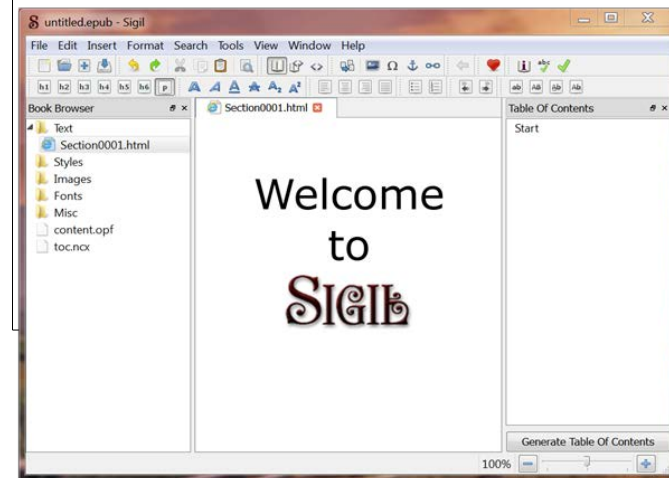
untitled.epub - Sigil

File Edit Insert Format Search Tools View Window Help

h1 h2 h3 h4 h5 h6 p

Book Browser

Text
Section0001.html
Styles
Images
Fonts
Misc
content.opf
toc.ncx

Section0001.html

Welcome
to
SIGIL

Table Of Contents

Start

Generate Table Of Contents

100%